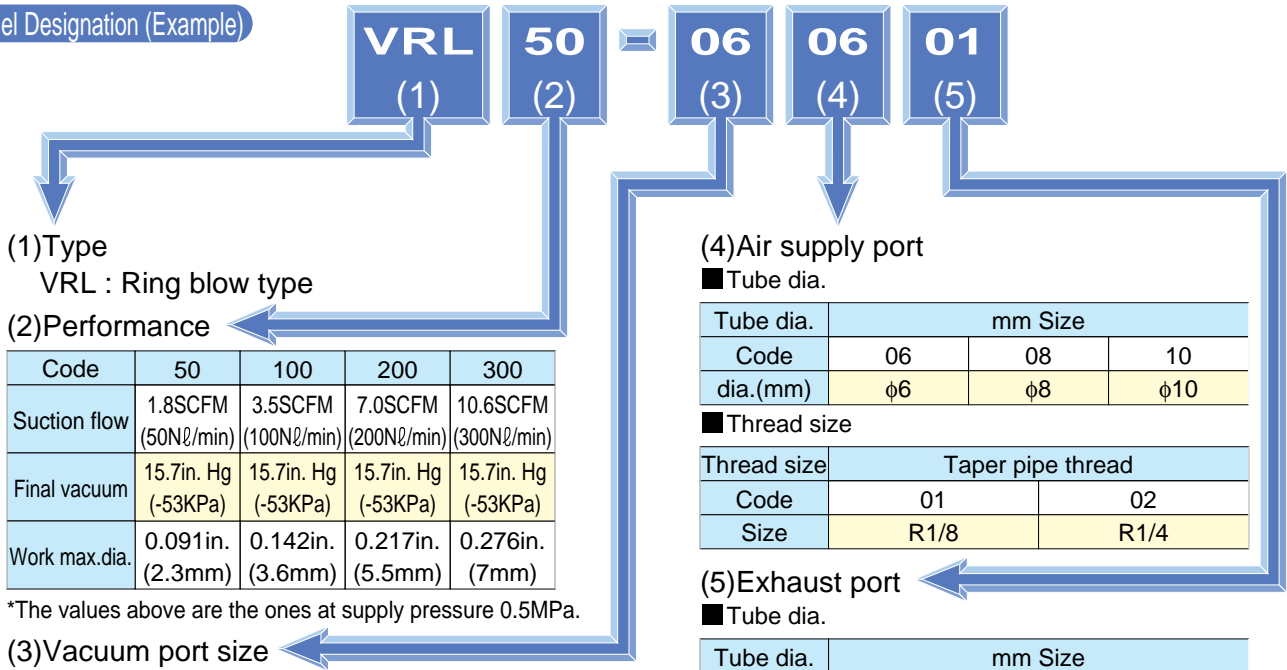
el Designation (Example)

VRL (1) 50 (2) - 06 (3) 06 (4) 01 (5)

(1)Type
VRL : Ring blow type

(2)Performance

| Code | 50 | 100 | 200 | 300 |
|---|---|---|---|---|
| Suction flow | 1.8SCFM (50Nℓ/min) | 3.5SCFM (100Nℓ/min) | 7.0SCFM (200Nℓ/min) | 10.6SCFM (300Nℓ/min) |
| Final vacuum | 15.7in. Hg (-53KPa) | 15.7in. Hg (-53KPa) | 15.7in. Hg (-53KPa) | 15.7in. Hg (-53KPa) |
| Work max.dia. | 0.091in. (2.3mm) | 0.142in. (3.6mm) | 0.217in. (5.5mm) | 0.276in. (7mm) |

*The values above are the ones at supply pressure 0.5MPa.

(3)Vacuum port size

(4)Air supply port
■Tube dia.

| Tube dia. | mm Size | | |
|---|---|---|---|
| Code | 06 | 08 | 10 |
| dia.(mm) | $\phi$6 | $\phi$8 | $\phi$10 |

■Thread size

| Thread size | Taper pipe thread | |
|---|---|---|
| Code | 01 | 02 |
| Size | R1/8 | R1/4 |

(5)Exhaust port
■Tube dia.

| Tube dia. | mm Size |
|---|---|